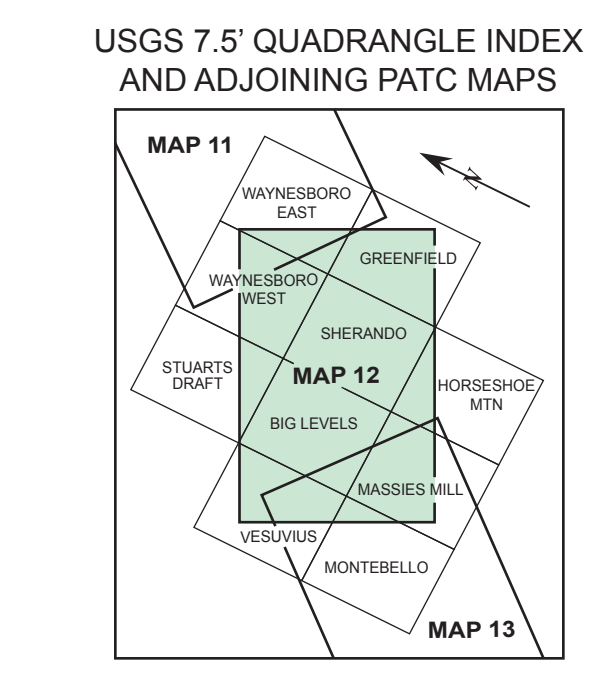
USGS 7.5' QUADRANGLE INDEX AND ADJOINING PATC MAPS

MAP 11

N

WAYNESBORO EAST

GREENFIELD

WAYNESBORO WEST

SHERANDO

STUARTS DRAFT

MAP 12

HORSESHOE MTN

BIG LEVELS

MASSIES MILL

VESUVIUS

MONTEBELLO

MAP 13